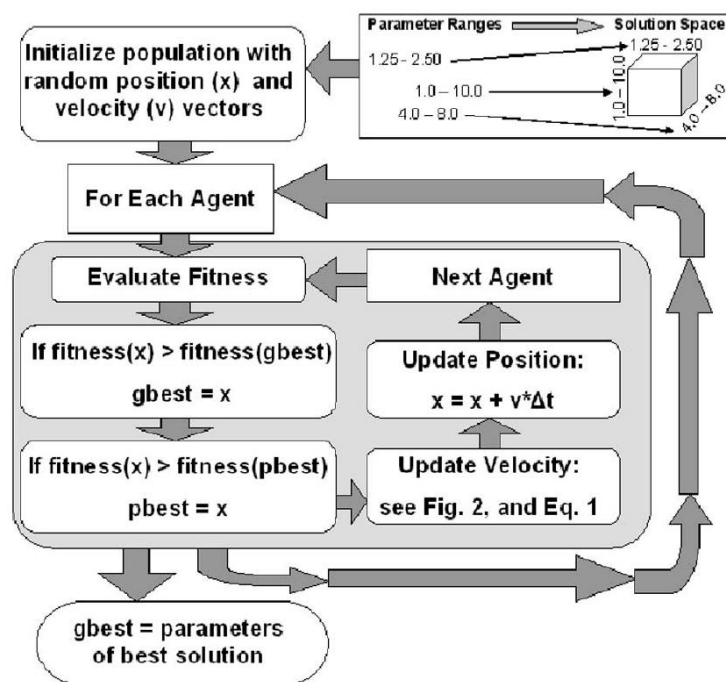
Initialize population with random position (x) and velocity (v) vectors

Parameter Ranges

Solution Space

1.25 - 2.50

1.0 – 10.0

4.0 – 8.0

1.25 - 2.50

1.0 – 10.0

4.0 – 8.0

For Each Agent

Evaluate Fitness

Next Agent

If fitness(x) > fitness(gbest)

gbest = x

Update Position:

x = x + v*Δt

If fitness(x) > fitness(pbest)

pbest = x

Update Velocity:

see Fig. 2, and Eq. 1

gbest = parameters of best solution